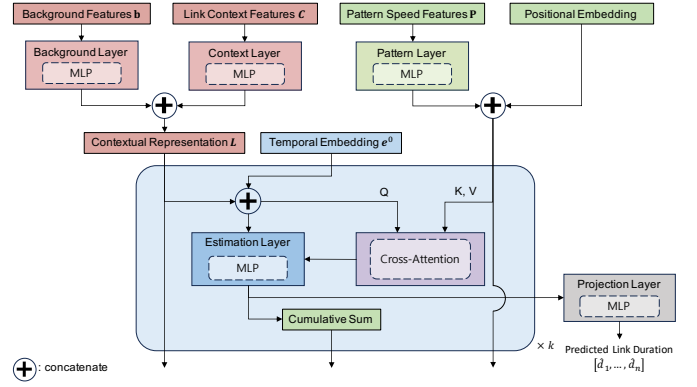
Background Features $\mathbf{b}$

Link Context Features $\boldsymbol{C}$

Pattern Speed Features $\mathbf{P}$

Positional Embedding

Background Layer

MLP

Context Layer

MLP

Pattern Layer

MLP

Contextual Representation $\boldsymbol{L}$

Temporal Embedding $\boldsymbol{e}^{0}$

Q

K, V

Estimation Layer

MLP

Cross-Attention

Projection Layer

MLP

Cumulative Sum

$\times k$

Predicted Link Duration

$[\hat{d}_1, \dots, \hat{d}_n]$

: concatenate